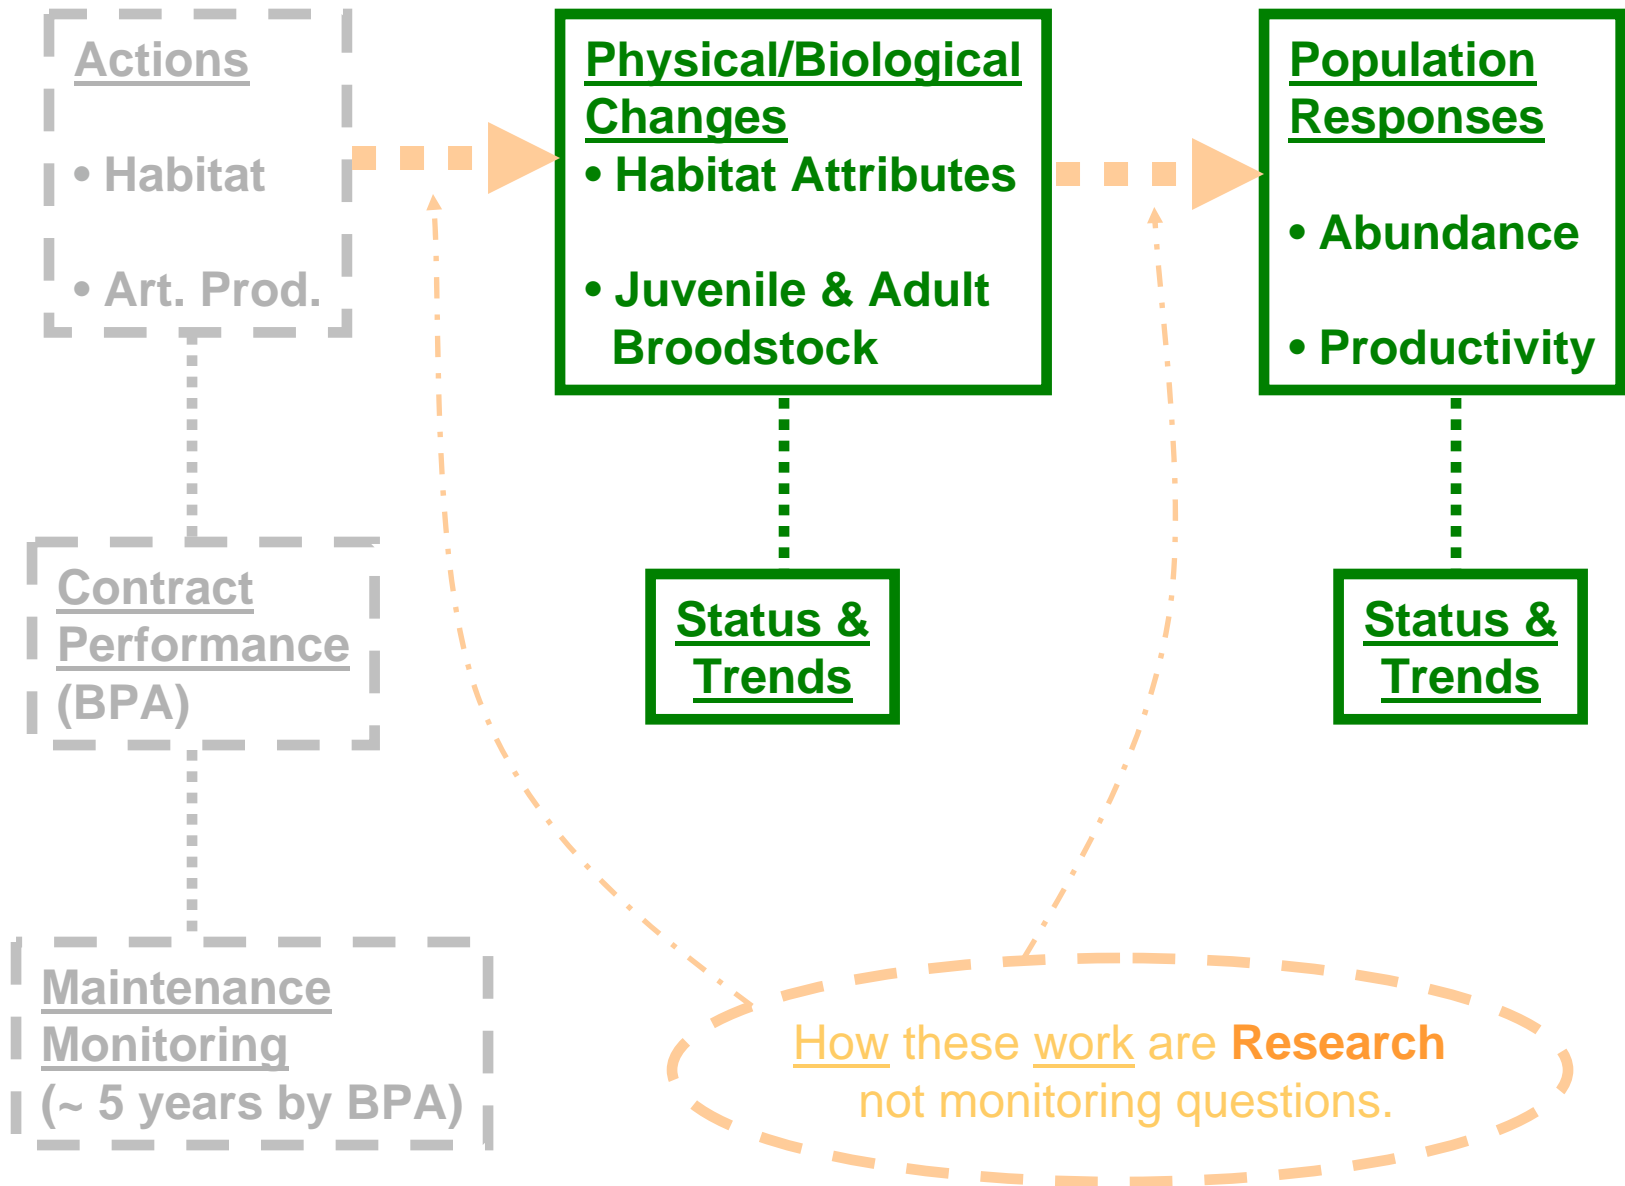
Actions

• Habitat

• Art. Prod.

Physical/Biological Changes
• Habitat Attributes

• Juvenile & Adult Broodstock

Population Responses

• Abundance

• Productivity

Contract Performance (BPA)

Status & Trends

Status & Trends

Maintenance Monitoring (~ 5 years by BPA)

How these work are Research not monitoring questions.